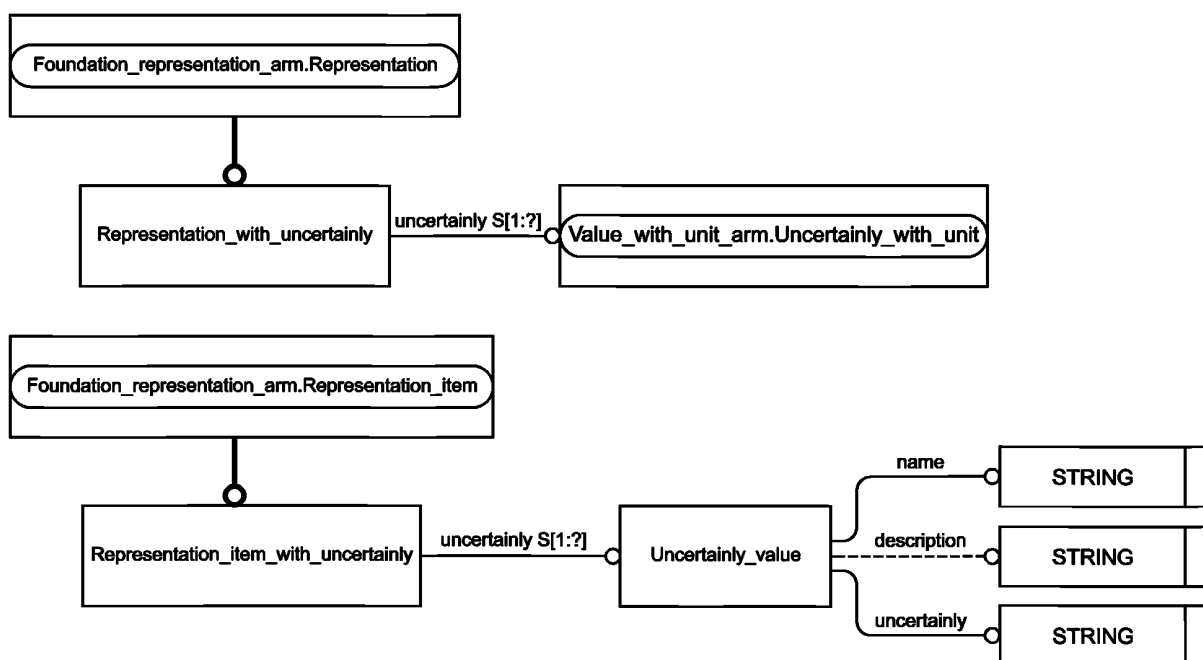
Foundation_representation_arm.Representation

Representation_with_uncertainly

uncertainly S[1:?]

Value_with_unit_arm.Uncertainly_with_unit

Foundation_representation_arm.Representation_item

Representation_item_with_uncertainly

uncertainly S[1:?]

Uncertainly_value

name

STRING

description

STRING

uncertainly

STRING